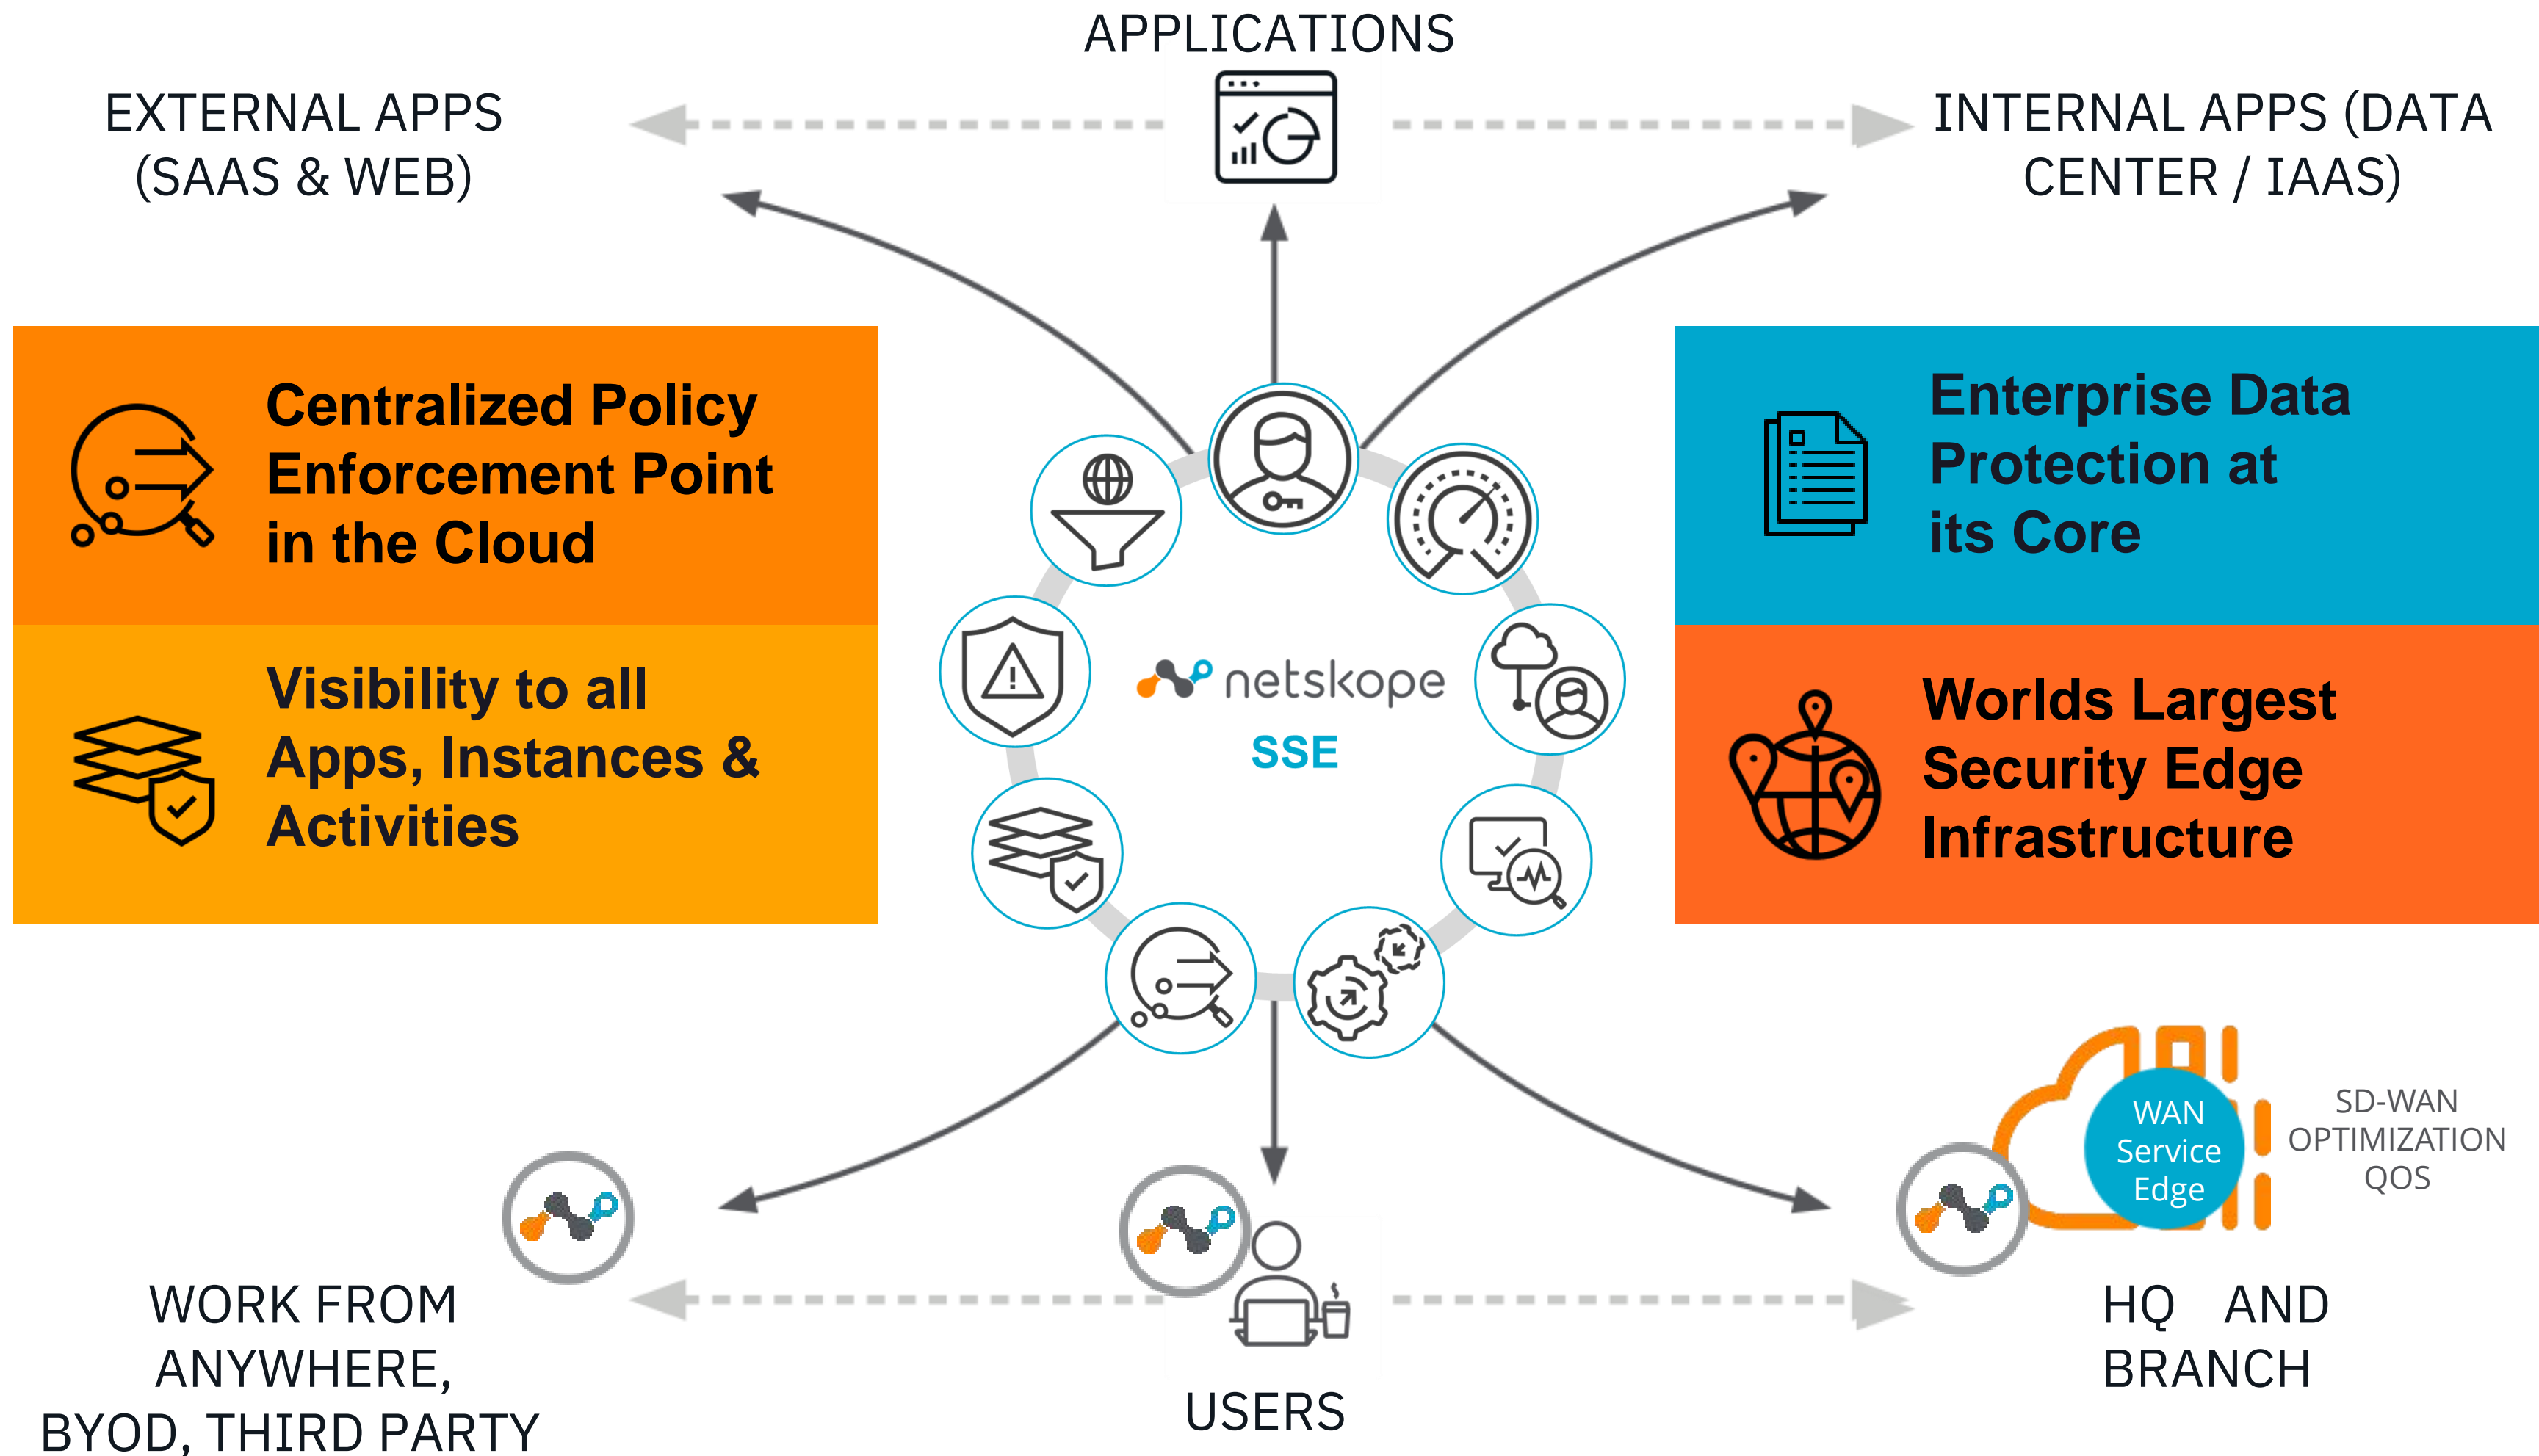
APPLICATIONS

EXTERNAL APPS (SAAS & WEB)

INTERNAL APPS (DATA CENTER / IAAS)

Centralized Policy Enforcement Point in the Cloud

Visibility to all Apps, Instances & Activities

netskope

SSE

Enterprise Data Protection at its Core

Worlds Largest Security Edge Infrastructure

WAN Service Edge

SD-WAN OPTIMIZATION QOS

WORK FROM ANYWHERE, BYOD, THIRD PARTY

USERS

HQ AND BRANCH